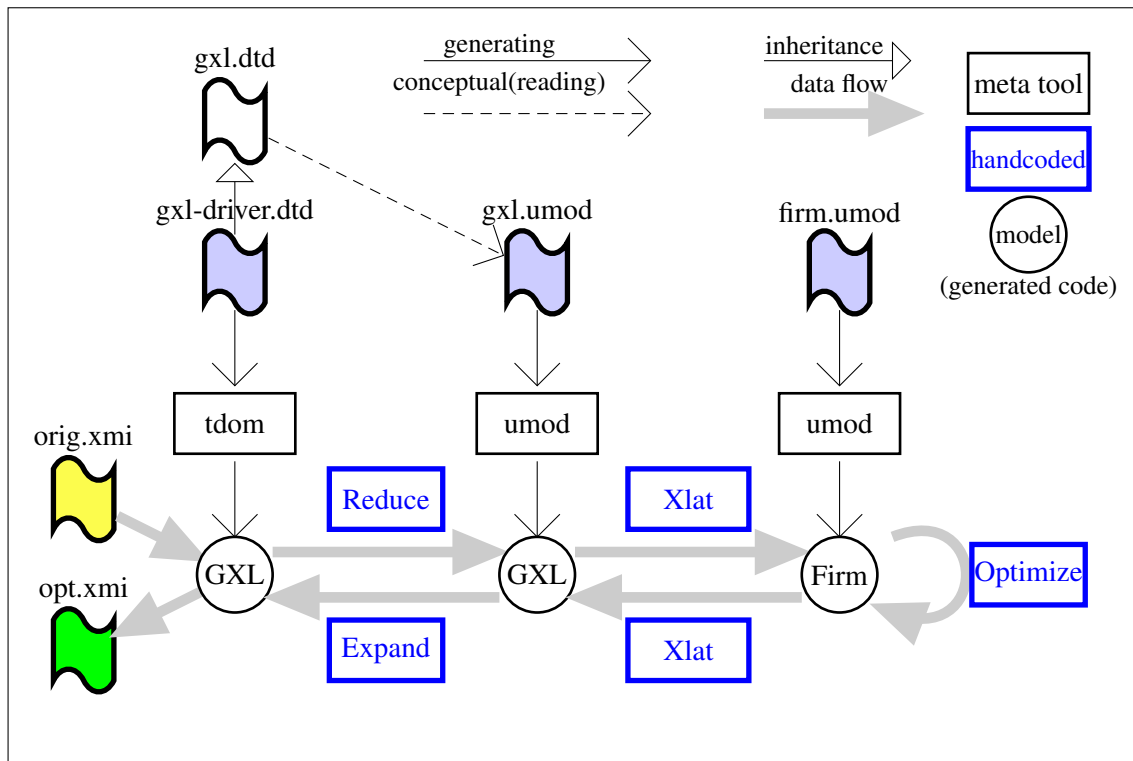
gxl.dtd

generating

conceptual(reading)

inheritance

data flow

meta tool

handcoded

model

(generated code)

gxl-driver.dtd

gxl.umod

firm.umod

tdom

umod

umod

orig.xmi

Reduce

Xlat

GXL

GXL

Firm

Optimize

opt.xmi

Expand

Xlat